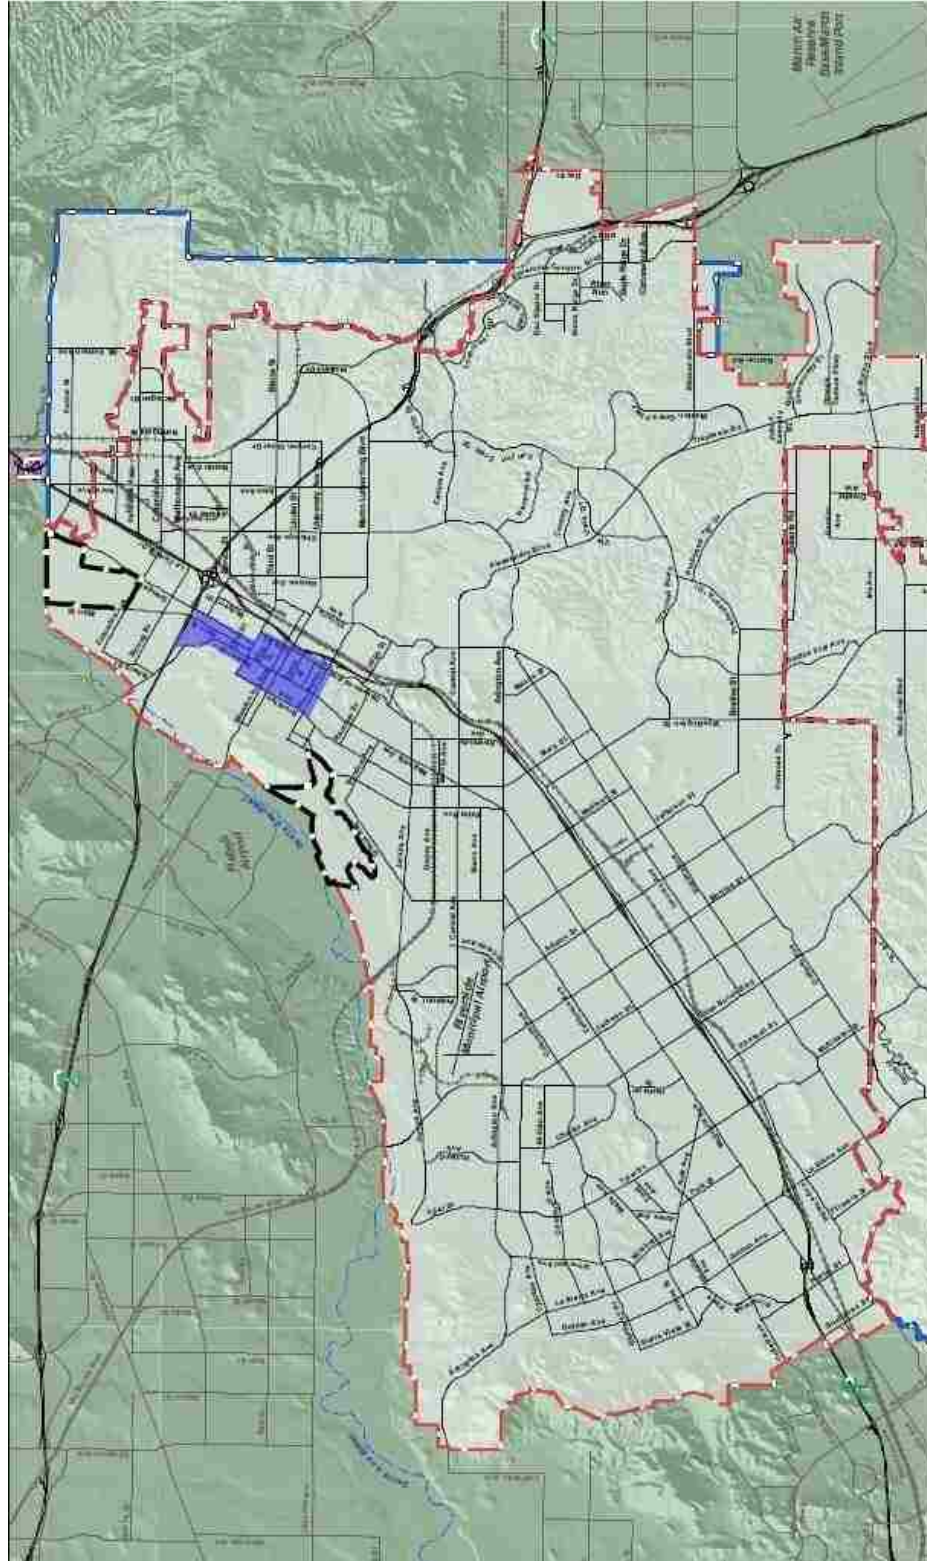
March Air Reserve Base/March Inland Port

Riverside Municipal Airport

Arlington Ave

Magnolia Ave

La Sierra Ave

Van Buren Blvd

Central Ave

Victoria Ave

Alessandro Blvd

University Ave

Mission Inn Ave

Chicago Ave

Iowa Ave

Market St

Main St

Santa Ana River

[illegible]